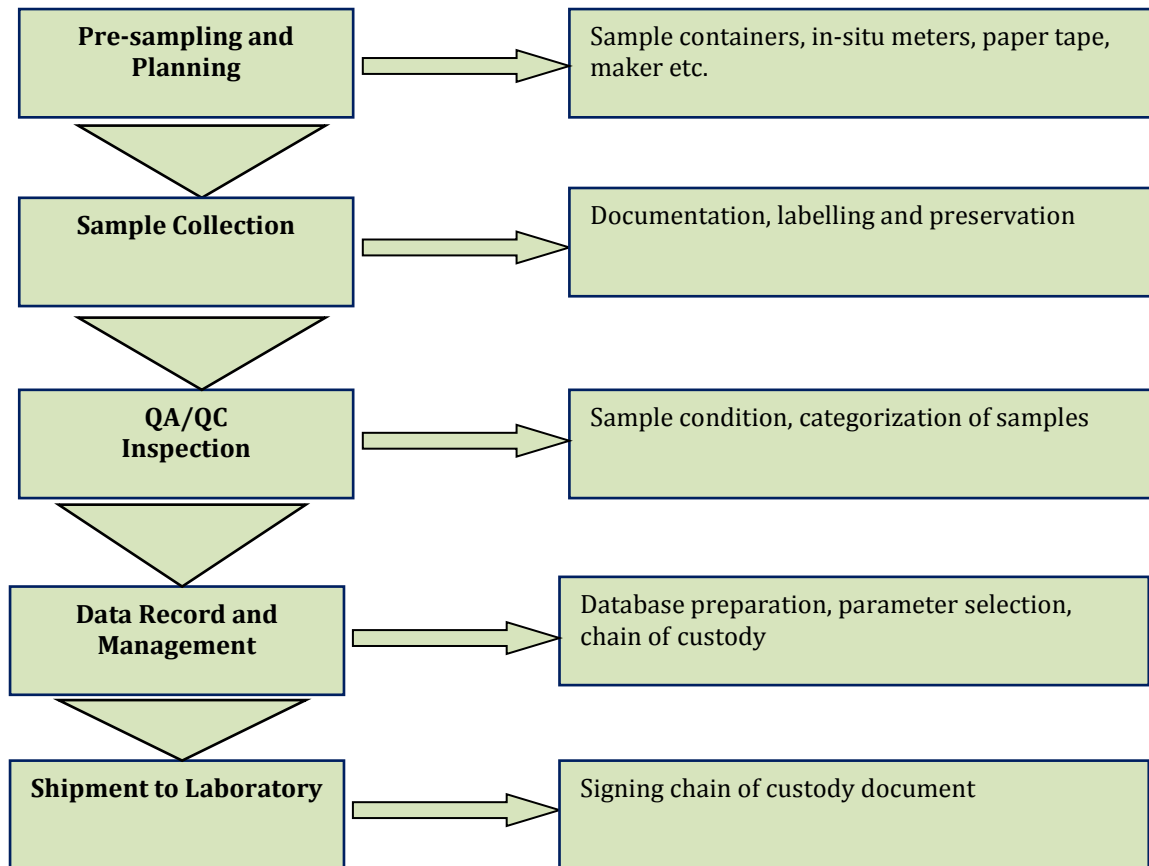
Pre-sampling and Planning

Sample containers, in-situ meters, paper tape, maker etc.

Sample Collection

Documentation, labelling and preservation

QA/QC Inspection

Sample condition, categorization of samples

Data Record and Management

Database preparation, parameter selection, chain of custody

Shipment to Laboratory

Signing chain of custody document